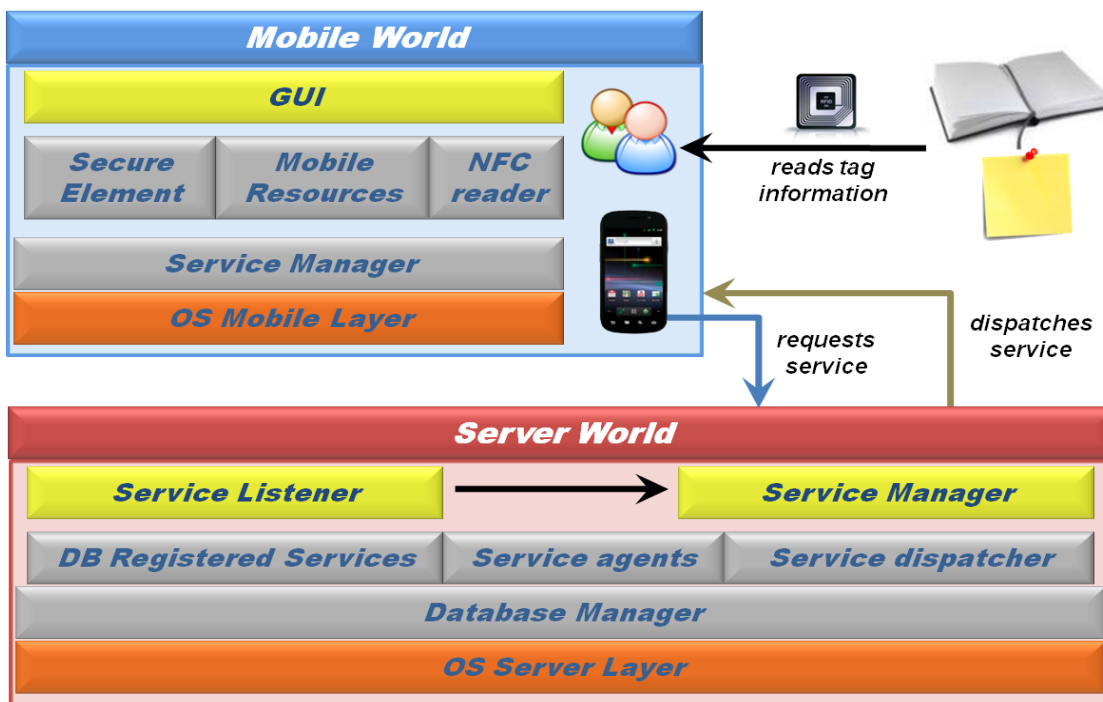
Mobile World

GUI

Secure Element

Mobile Resources

NFC reader

Service Manager

OS Mobile Layer

reads tag information

RFID

requests service

dispatches service

Server World

Service Listener

Service Manager

DB Registered Services

Service agents

Service dispatcher

Database Manager

OS Server Layer